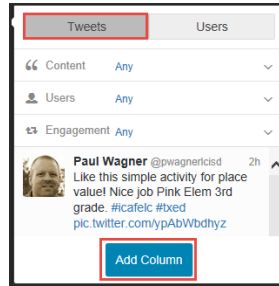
Tweets
Users

Content Any
Users Any
Engagement Any

Paul Wagner @pwagnerlcisd 2h
Like this simple activity for place value! Nice job Pink Elem 3rd grade. #icafelc #txed pic.twitter.com/ypAbWbdhyz

Add Column